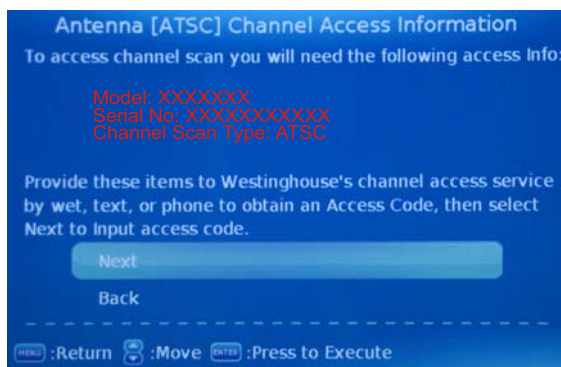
Antenna [ATSC] Channel Access Information

To access channel scan you will need the following access Info:

Model: XXXXXXX
Serial No: XXXXXXXXXXXX
Channel Scan Type: ATSC

Provide these items to Westinghouse's channel access service by wet, text, or phone to obtain an Access Code, then select Next to Input access code.

Next

Back

MENU :Return :Move ENTER :Press to Execute